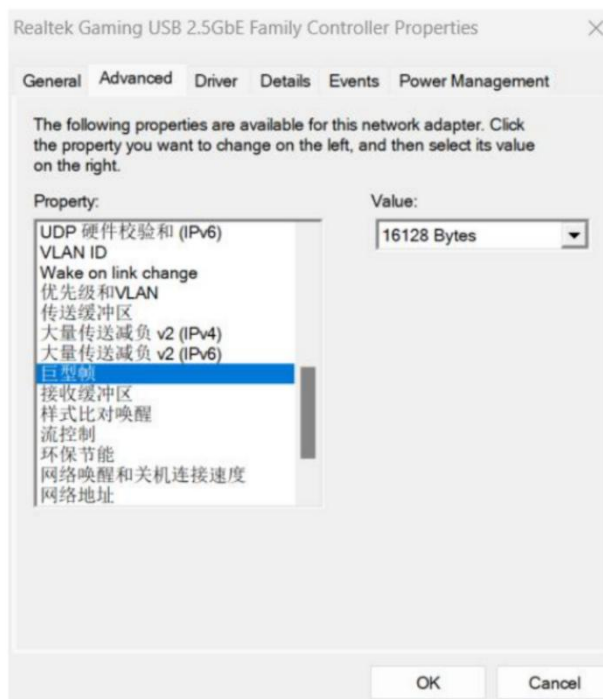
Realtek Gaming USB 2.5GbE Family Controller Properties

General Advanced Driver Details Events Power Management

The following properties are available for this network adapter. Click the property you want to change on the left, and then select its value on the right.

Property:
UDP 硬件校验和 (IPv6)
VLAN ID
Wake on link change
优先级和VLAN
传送缓冲区
大量传送减负 v2 (IPv4)
大量传送减负 v2 (IPv6)
巨型帧
接收缓冲区
样式比对唤醒
流控制
环保节能
网络唤醒和关机连接速度
网络地址

Value:
16128 Bytes

OK Cancel